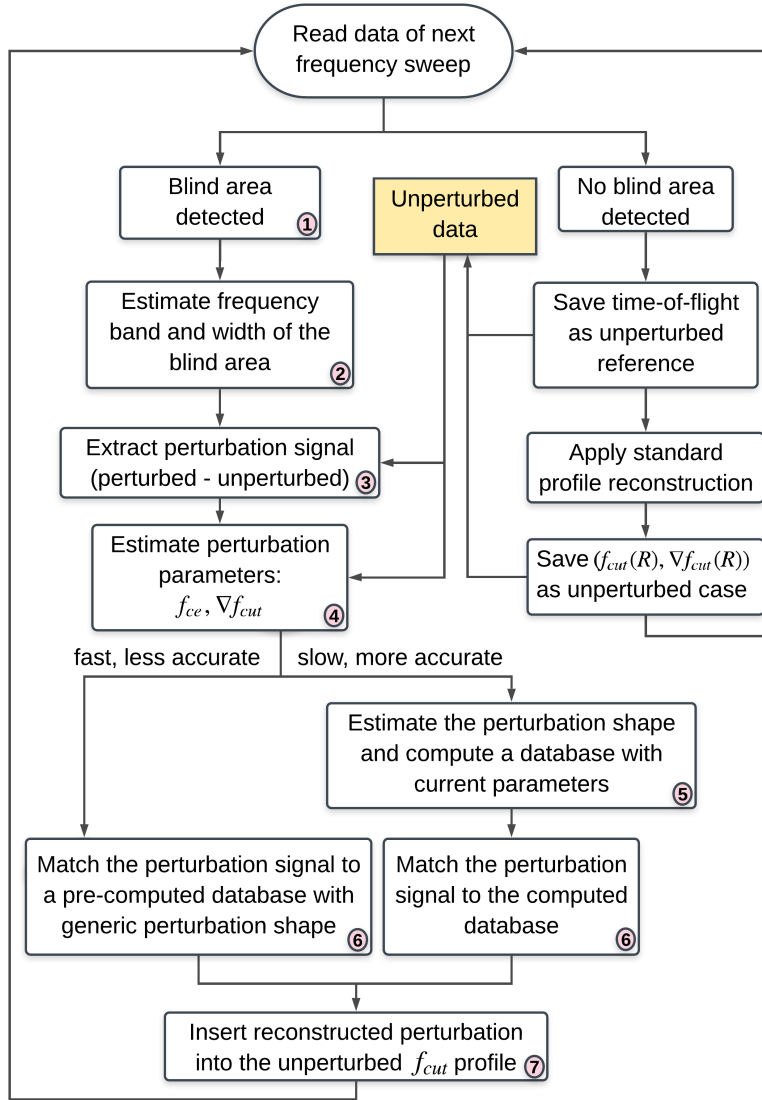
Read data of next frequency sweep

Blind area detected 1

Unperturbed data

No blind area detected

Estimate frequency band and width of the blind area 2

Save time-of-flight as unperturbed reference

Extract perturbation signal (perturbed - unperturbed) 3

Apply standard profile reconstruction

Estimate perturbation parameters: $f_{ce}$, $\nabla f_{cut}$ 4

Save $(f_{cut}(R), \nabla f_{cut}(R))$ as unperturbed case

fast, less accurate

slow, more accurate

Estimate the perturbation shape and compute a database with current parameters 5

Match the perturbation signal to a pre-computed database with generic perturbation shape 6

Match the perturbation signal to the computed database 6

Insert reconstructed perturbation into the unperturbed $f_{cut}$ profile 7